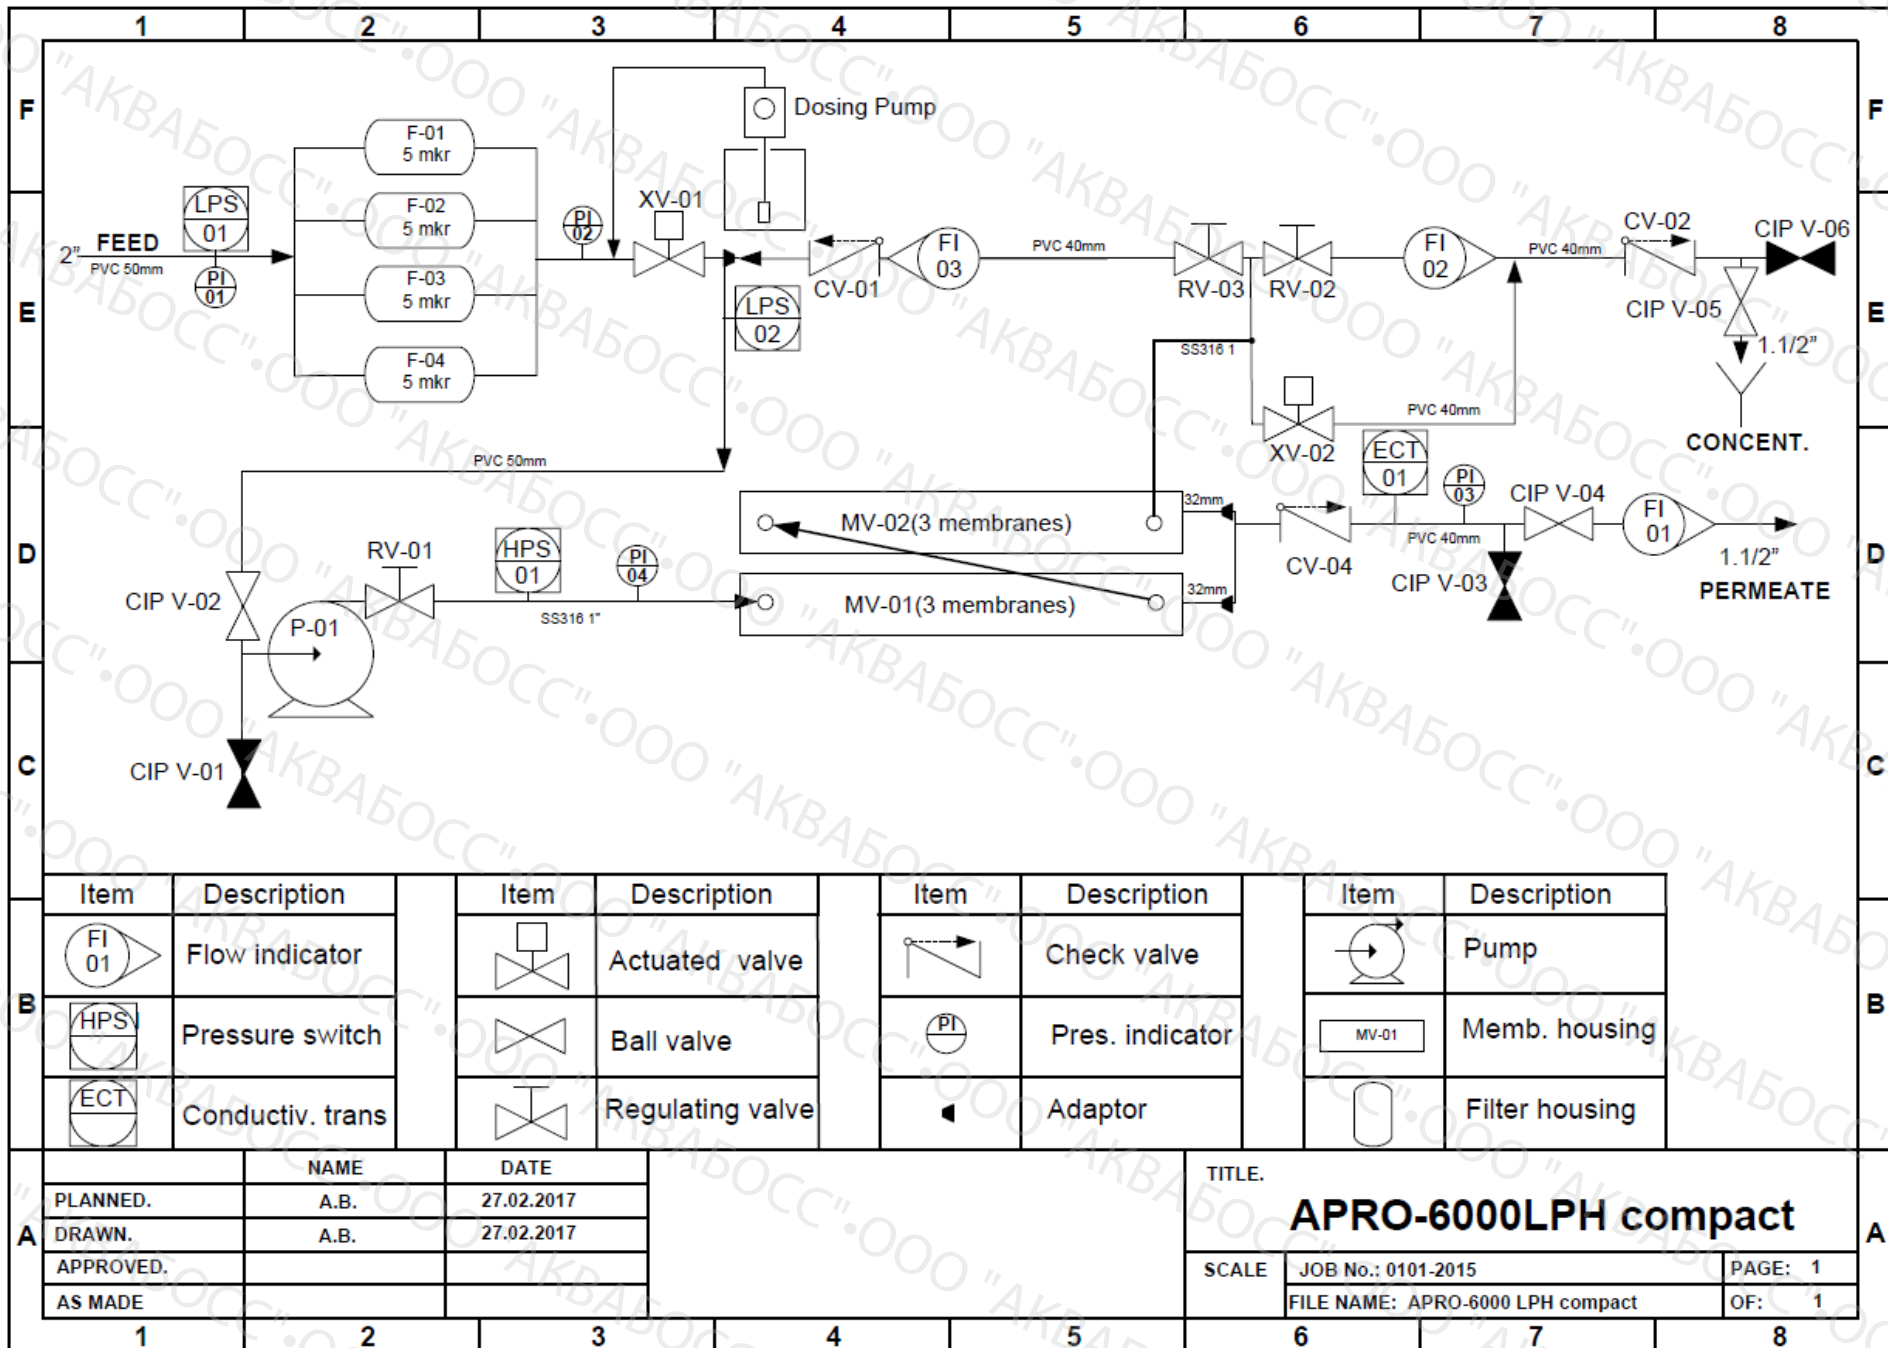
1 2 3 4 5 6 7 8

F

Dosing Pump

F-01
5 mkr

F-02
5 mkr

F-03
5 mkr

F-04
5 mkr

LPS
01

PI
01

PI
02

XV-01

2" FEED
PVC 50mm

CV-01

LPS
02

FI
03

PVC 40mm

RV-03 RV-02

FI
02

PVC 40mm

CV-02

CIP V-06

CIP V-05

1.1/2"

CONCENT.

SS316 1

XV-02

PVC 40mm

ECT
01

PI
03

CIP V-04

FI
01

1.1/2"
PERMEATE

PVC 40mm

CIP V-03

CV-04

32mm

32mm

MV-02(3 membranes)

MV-01(3 membranes)

PVC 50mm

RV-01

HPS
01

PI
04

SS316 1"

CIP V-02

P-01

CIP V-01

E

D

C

| Item | Description |
|---|---|
| FI 01 | Flow indicator |
| HPS | Pressure switch |
| ECT | Conductiv. trans |

| Item | Description |
|---|---|
| | Actuated valve |
| | Ball valve |
| | Regulating valve |

| Item | Description |
|---|---|
| | Check valve |
| PI | Pres. indicator |
| | Adaptor |

| Item | Description |
|---|---|
| | Pump |
| MV-01 | Memb. housing |
| | Filter housing |

B

| | NAME | DATE |
|---|---|---|
| PLANNED. | A.B. | 27.02.2017 |
| DRAWN. | A.B. | 27.02.2017 |
| APPROVED. | | |
| AS MADE | | |

TITLE.
APRO-6000LPH compact

SCALE JOB No.: 0101-2015 PAGE: 1
FILE NAME: APRO-6000 LPH compact OF: 1

A

1 2 3 4 5 6 7 8

ООО "АКВАБОСС"